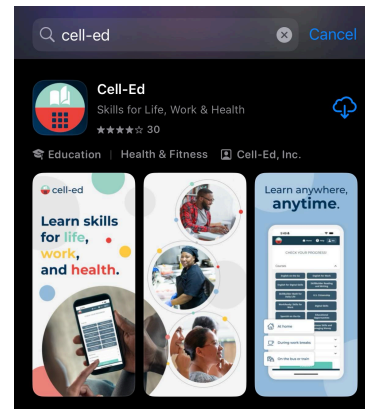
cell-ed

Cancel

Cell-Ed

Skills for Life, Work & Health

30

Education | Health & Fitness | Cell-Ed, Inc.

cell-ed

Learn skills for life, work, and health.

Learn anywhere, anytime.

CHECK YOUR PROGRESS

At home

During work breaks

On the bus or train